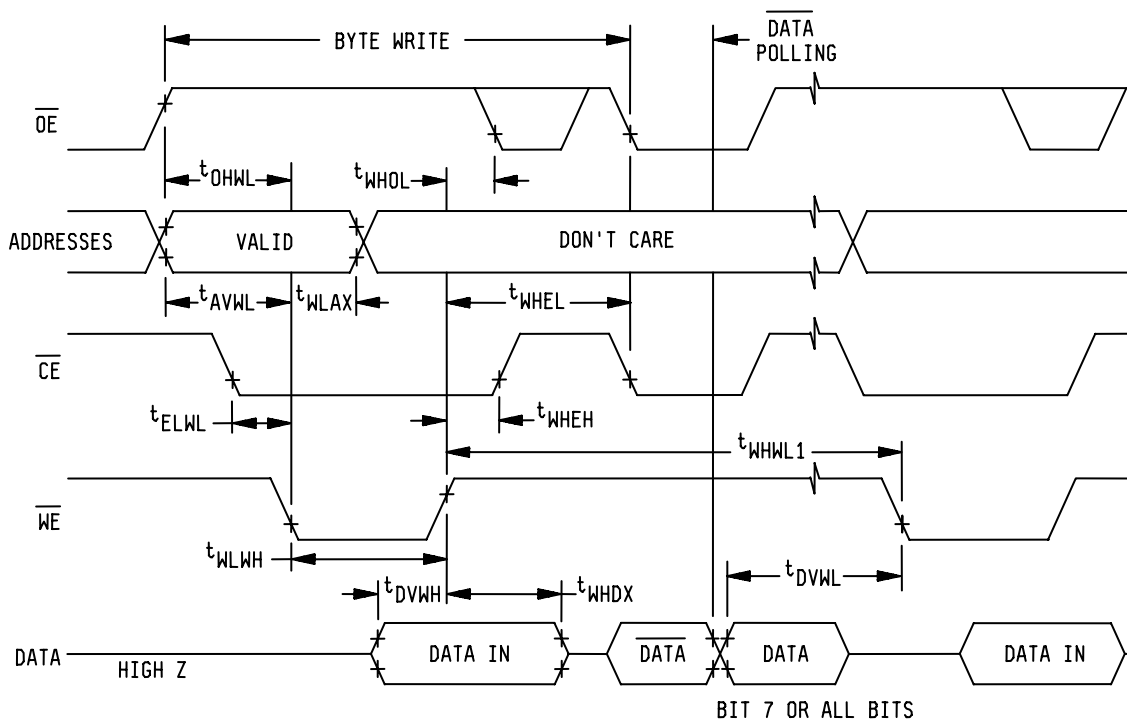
BYTE WRITE

$\overline{DATA}$ POLLING

$\overline{OE}$

$t_{OHWL}$

$t_{WHOL}$

ADDRESSES

VALID

DON'T CARE

$t_{AVWL}$

$t_{WLAX}$

$t_{WHEL}$

$\overline{CE}$

$t_{ELWL}$

$t_{WHEH}$

$t_{WHWL1}$

$\overline{WE}$

$t_{WLWH}$

$t_{DVWH}$

$t_{WHDX}$

$t_{DVWL}$

DATA

HIGH Z

DATA IN

$\overline{DATA}$

DATA

DATA IN

BIT 7 OR ALL BITS